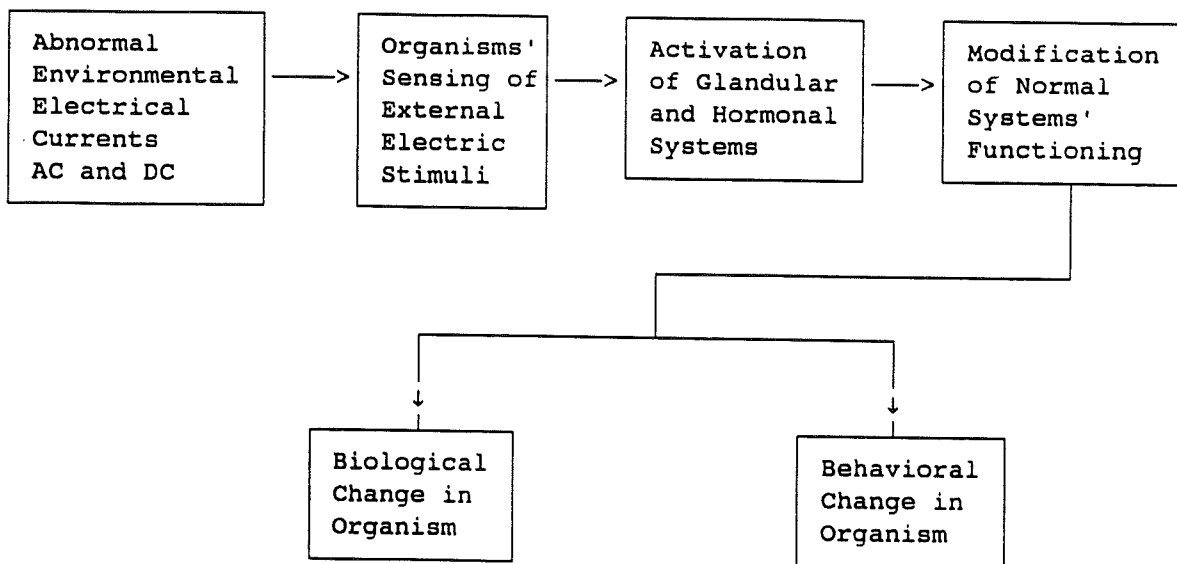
Abnormal Environmental Electrical Currents AC and DC

Organisms' Sensing of External Electric Stimuli

Activation of Glandular and Hormonal Systems

Modification of Normal Systems' Functioning

Biological Change in Organism

Behavioral Change in Organism